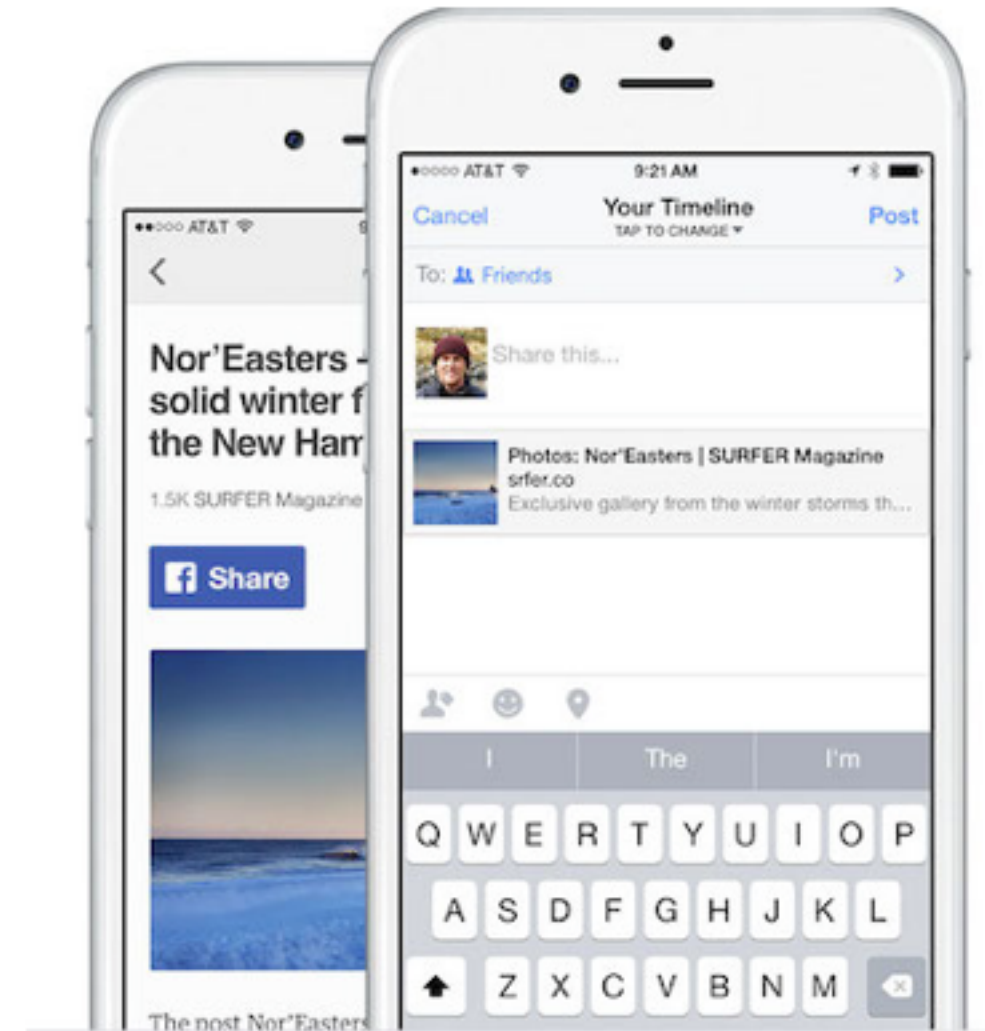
●●○○○ AT&T

Nor'Easters -
solid winter f
the New Ham

1.5K SURFER Magazine

Share

The post Nor'Easters

●○○○○ AT&T
9:21 AM

Cancel
Your Timeline
TAP TO CHANGE
Post

To: Friends

Share this...

Photos: Nor'Easters | SURFER Magazine
srfer.co
Exclusive gallery from the winter storms th...

I
The
I'm

Q W E R T Y U I O P
A S D F G H J K L
Z X C V B N M